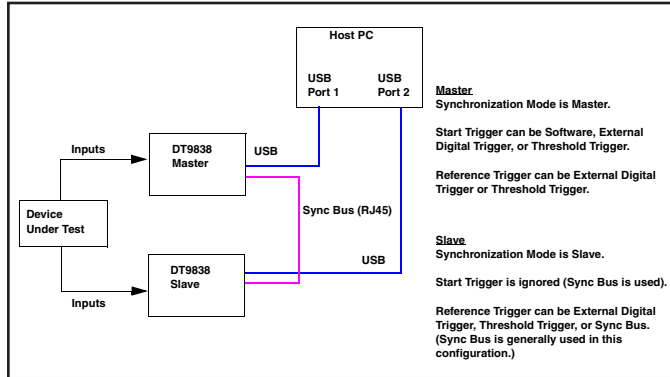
Host PC

USB Port 1

USB Port 2

Inputs

DT9838 Master

USB

Device Under Test

Sync Bus (RJ45)

USB

DT9838 Slave

Inputs

Master
Synchronization Mode is Master.

Start Trigger can be Software, External Digital Trigger, or Threshold Trigger.

Reference Trigger can be External Digital Trigger or Threshold Trigger.

Slave
Synchronization Mode is Slave.

Start Trigger is ignored (Sync Bus is used).

Reference Trigger can be External Digital Trigger, Threshold Trigger, or Sync Bus. (Sync Bus is generally used in this configuration.)